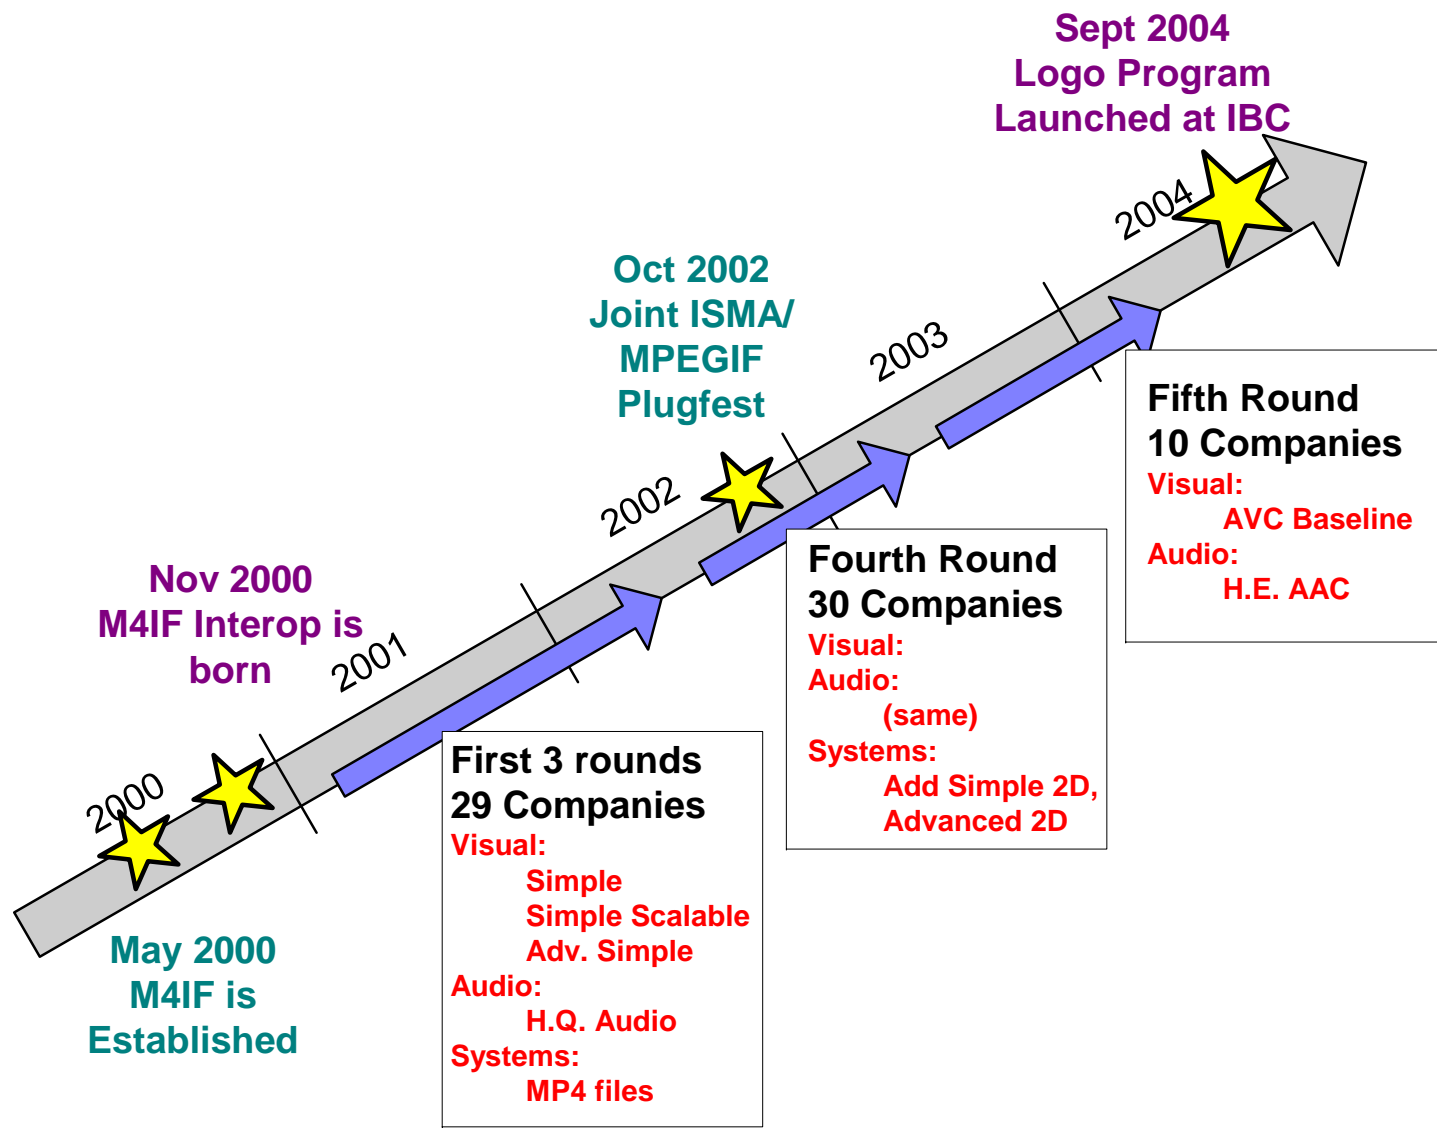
Sept 2004
Logo Program
Launched at IBC

2004

Oct 2002
Joint ISMA/
MPEGIF
Plugfest

2003

2002

Fifth Round
10 Companies
Visual:
AVC Baseline
Audio:
H.E. AAC

Nov 2000
M4IF Interop is
born

2001

Fourth Round
30 Companies
Visual:
Audio:
(same)
Systems:
Add Simple 2D,
Advanced 2D

2000

First 3 rounds
29 Companies
Visual:
Simple
Simple Scalable
Adv. Simple
Audio:
H.Q. Audio
Systems:
MP4 files

May 2000
M4IF is
Established